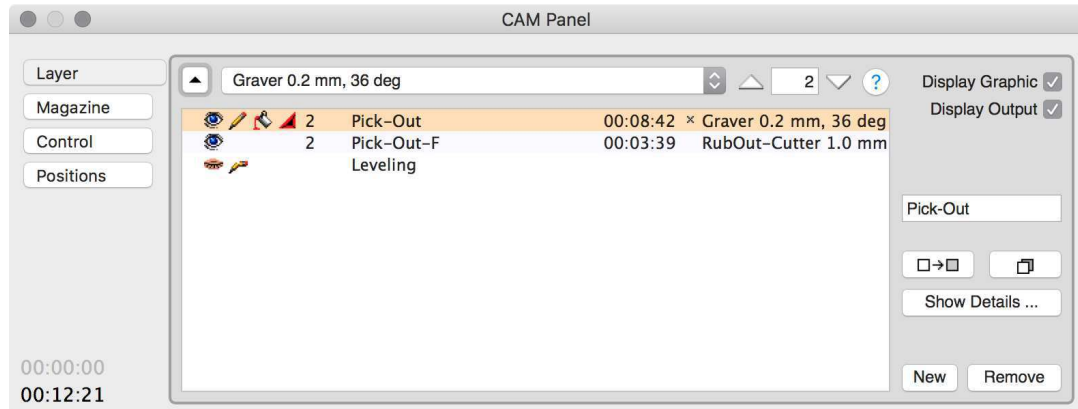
CAM Panel

Layer
Magazine
Control
Positions

Graver 0.2 mm, 36 deg
2
?

Display Graphic
Display Output

| | | | |
|---|---|---|---|
| 2 | Pick-Out | 00:08:42 | × Graver 0.2 mm, 36 deg |
| 2 | Pick-Out-F | 00:03:39 | RubOut-Cutter 1.0 mm |
| | Leveling | | |

Pick-Out

Show Details ...

New
Remove

00:00:00
00:12:21